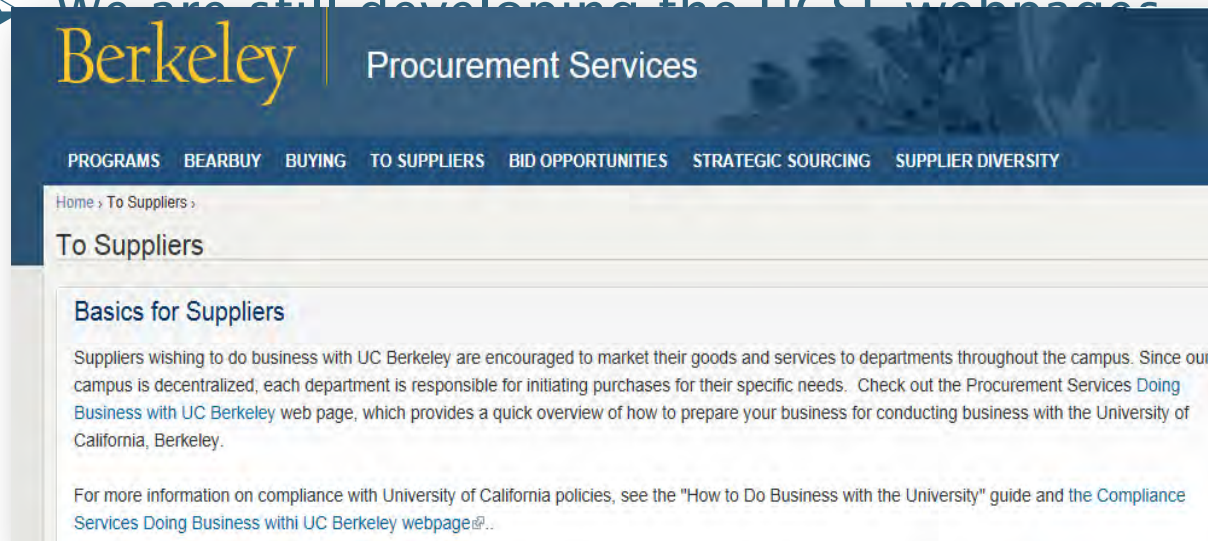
We are still developing the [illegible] webpages

Berkeley

Procurement Services

PROGRAMS BEARBUY BUYING TO SUPPLIERS BID OPPORTUNITIES STRATEGIC SOURCING SUPPLIER DIVERSITY

Home › To Suppliers ›

To Suppliers

Basics for Suppliers

Suppliers wishing to do business with UC Berkeley are encouraged to market their goods and services to departments throughout the campus. Since our campus is decentralized, each department is responsible for initiating purchases for their specific needs. Check out the Procurement Services Doing Business with UC Berkeley web page, which provides a quick overview of how to prepare your business for conducting business with the University of California, Berkeley.

For more information on compliance with University of California policies, see the "How to Do Business with the University" guide and the Compliance Services Doing Business withi UC Berkeley webpage..